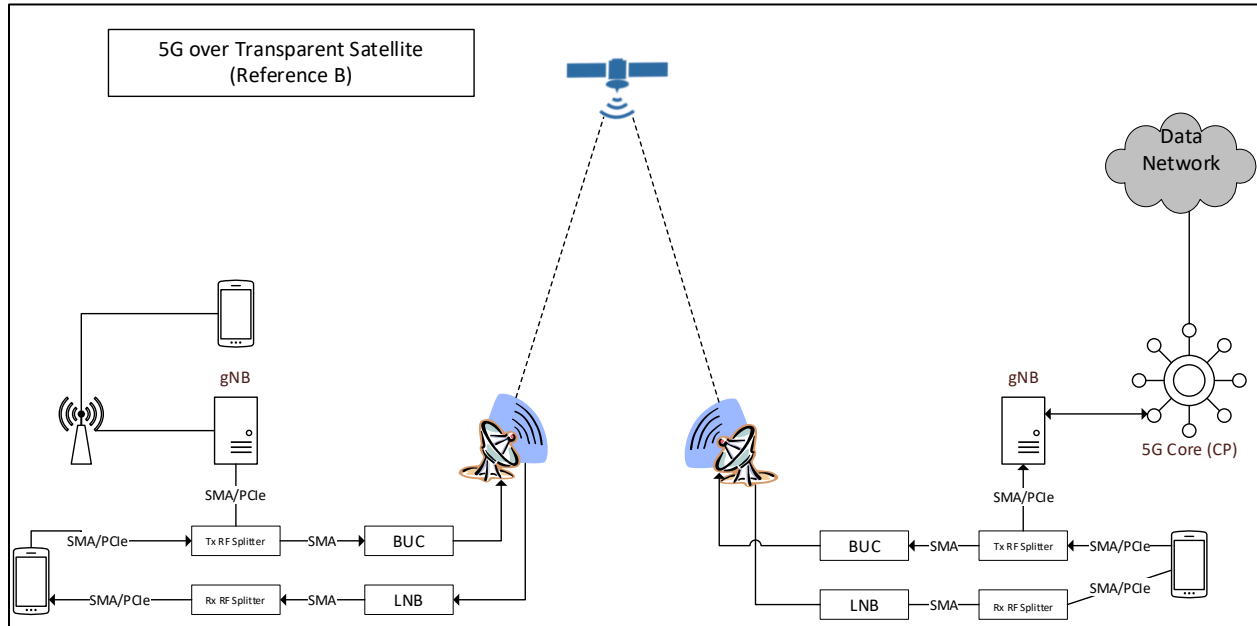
5G over Transparent Satellite
(Reference B)

Data Network

gNB

gNB

5G Core (CP)

SMA/PCIe

SMA/PCIe

SMA/PCIe

Tx RF Splitter

SMA

BUC

SMA/PCIe

Rx RF Splitter

SMA

LNB

BUC

SMA

Tx RF Splitter

SMA/PCIe

SMA/PCIe

LNB

SMA

Rx RF Splitter